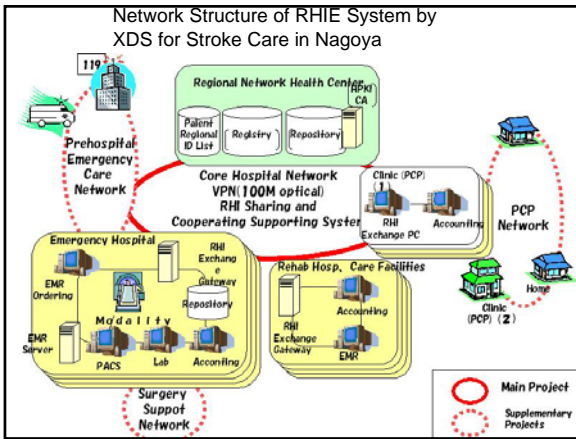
Network Structure of RHIE System by XDS for Stroke Care in Nagoya

119

Regional Network Health Center

HPKI CA

Patient Regional ID List

Registry

Repository

Prehospital Emergency Care Network

Core Hospital Network VPN(100M optical) RHI Sharing and Cooperating Supporting Syster

Clinic (PCP) (1)

RHI Exchange PC

Accounting

PCP Network

Emergency Hospital

RHI Exchange Gateway

EMR Ordering

Repository

Modality

EMR Server

PACS

Lab

Acconting

Rehab Hosp, Care Facilities

RHI Exchange Gateway

Accounting

EMR

Clinic (PCP) (2)

Home

Surgery Suppot Network

Main Project

Supplementary Projects